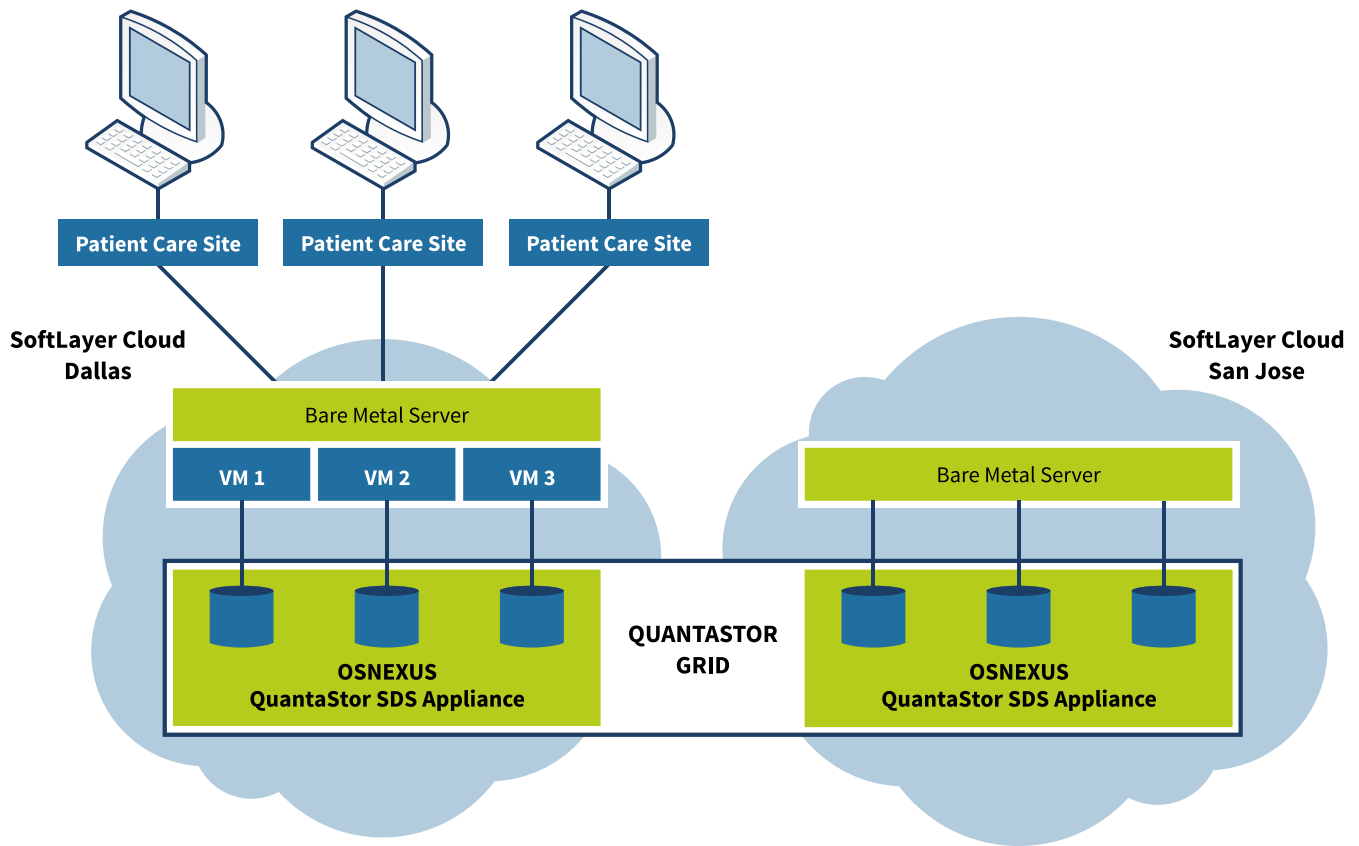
Patient Care Site
Patient Care Site
Patient Care Site

SoftLayer Cloud
Dallas

SoftLayer Cloud
San Jose

Bare Metal Server

VM 1
VM 2
VM 3

Bare Metal Server

OSNEXUS
QuantaStor SDS Appliance

QUANTASTOR
GRID

OSNEXUS
QuantaStor SDS Appliance